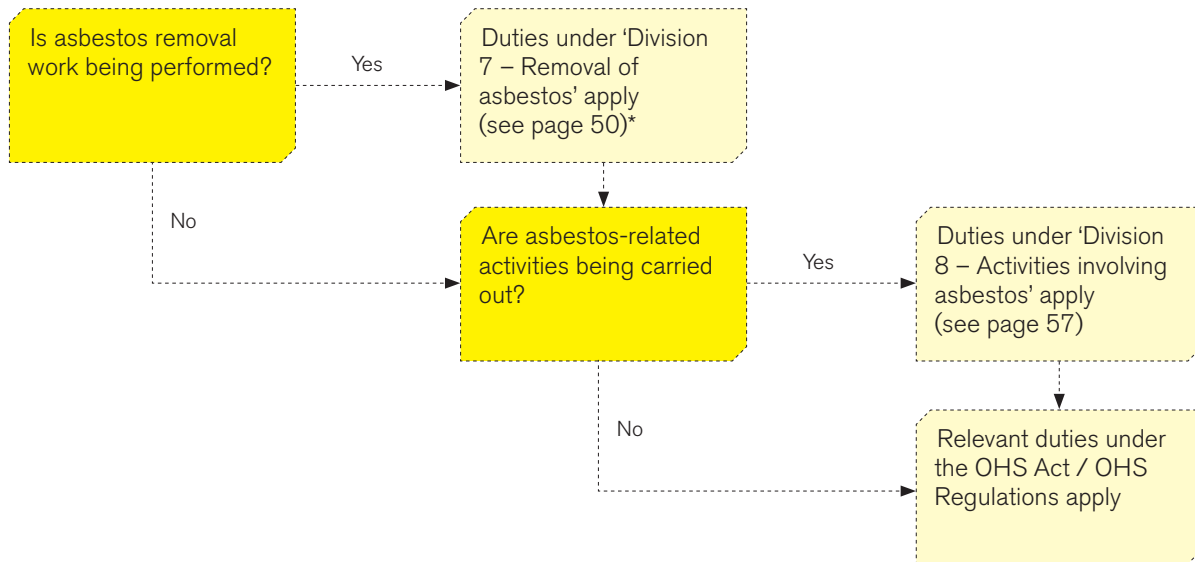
Is asbestos removal work being performed?

Yes

Duties under 'Division 7 – Removal of asbestos' apply (see page 50)*

No

Are asbestos-related activities being carried out?

Yes

Duties under 'Division 8 – Activities involving asbestos' apply (see page 57)

No

Relevant duties under the OHS Act / OHS Regulations apply